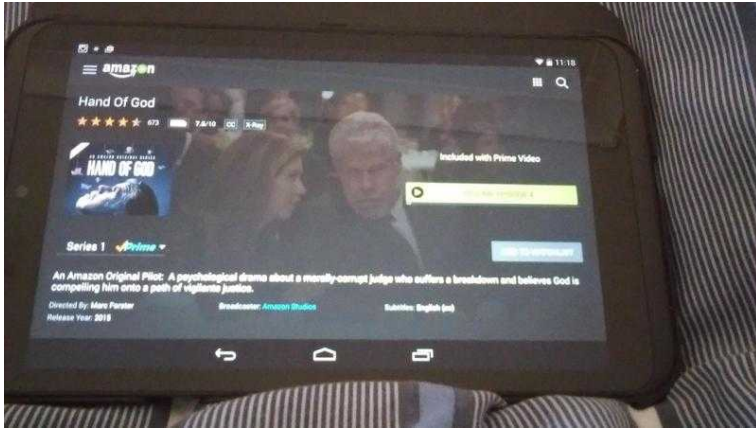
11:18

amazon

Hand Of God

673 7.6/10 CC X-Ray

AN AMAZON ORIGINAL SERIES
HAND OF GOD

Included with Prime Video

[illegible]

Series 1 Prime

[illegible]

An Amazon Original Pilot: A psychological drama about a morally-corrupt judge who suffers a breakdown and believes God is compelling him onto a path of vigilante justice.

Directed By: Marc Forster
Release Year: 2015

Broadcaster: Amazon Studios

Subtitles: English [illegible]